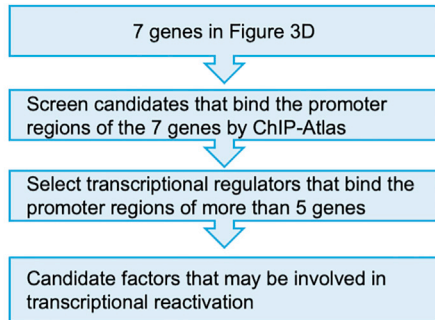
7 genes in Figure 3D

Screen candidates that bind the promoter regions of the 7 genes by ChIP-Atlas

Select transcriptional regulators that bind the promoter regions of more than 5 genes

Candidate factors that may be involved in transcriptional reactivation